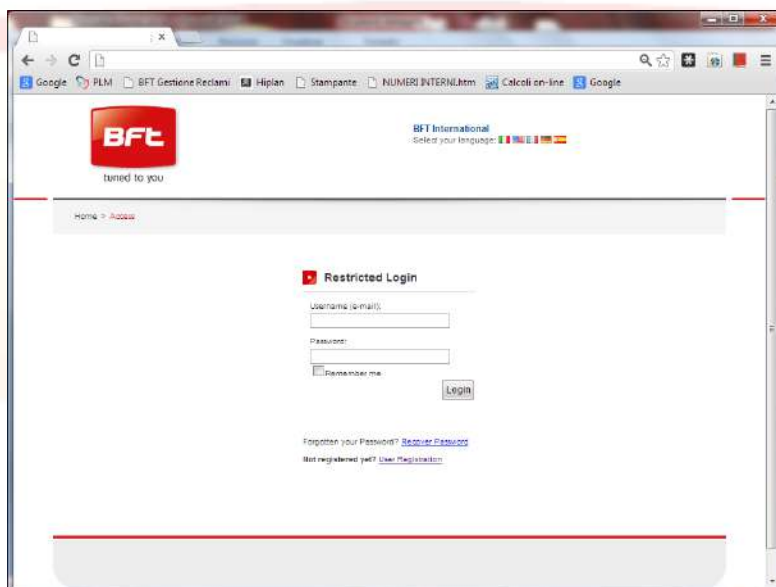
Google PLM BFT Gestione Reclami Hiplan Stampante NUMERI INTERNI.htm Calcoli on-line Google

BFT
tuned to you

BFT International
Select your language:

Home > Access

Restricted Login

Username (e-mail):

Password:

Remember me

Login

Forgotten your Password? Recover Password

Not registered yet? User Registration